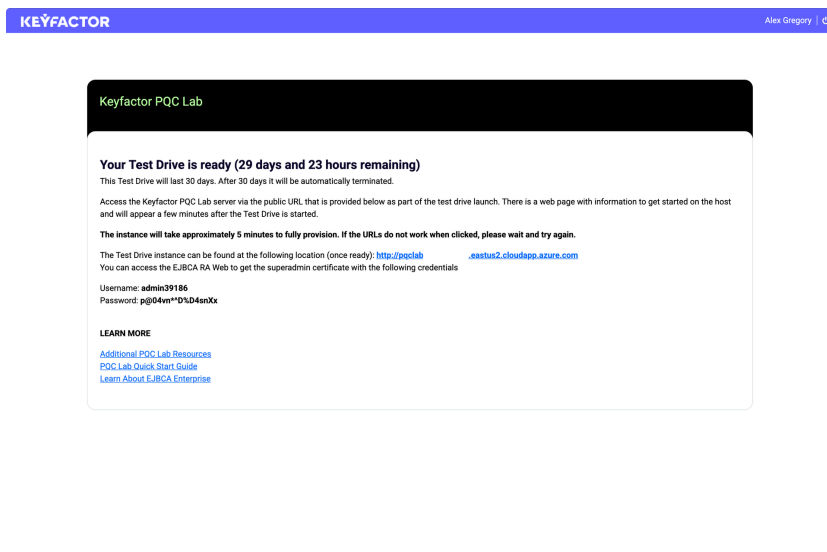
KEYFACTOR

Alex Gregory

Keyfactor PQC Lab

Your Test Drive is ready (29 days and 23 hours remaining)

This Test Drive will last 30 days. After 30 days it will be automatically terminated.

Access the Keyfactor PQC Lab server via the public URL that is provided below as part of the test drive launch. There is a web page with information to get started on the host and will appear a few minutes after the Test Drive is started.

The instance will take approximately 5 minutes to fully provision. If the URLs do not work when clicked, please wait and try again.

The Test Drive instance can be found at the following location (once ready): http://pqclab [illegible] .eastus2.cloudapp.azure.com
You can access the EJBCA RA Web to get the superadmin certificate with the following credentials

Username: admin39186
Password: p@04vn**D%D4snXx

LEARN MORE

Additional PQC Lab Resources
PQC Lab Quick Start Guide
Learn About EJBCA Enterprise